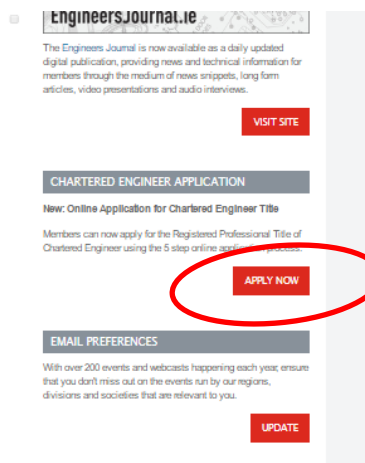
EngineersJournal.ie

The Engineers Journal is now available as a daily updated digital publication, providing news and technical information for members through the medium of news snippets, long form articles, video presentations and audio interviews.

VISIT SITE

CHARTERED ENGINEER APPLICATION

New: Online Application for Chartered Engineer Title

Members can now apply for the Registered Professional Title of Chartered Engineer using the 5 step online application process.

APPLY NOW

EMAIL PREFERENCES

With over 200 events and webcasts happening each year, ensure that you don't miss out on the events run by our regions, divisions and societies that are relevant to you.

UPDATE